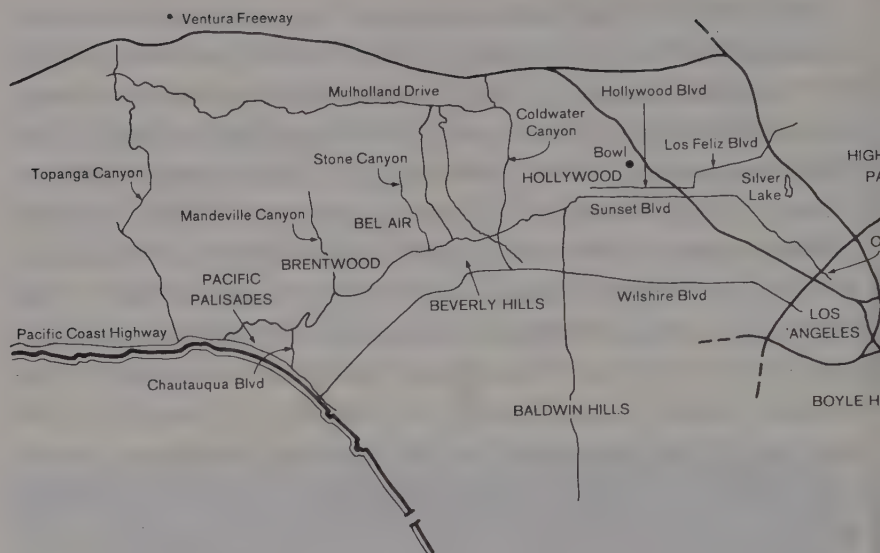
Ventura Freeway

Mulholland Drive

Hollywood Blvd

Coldwater Canyon

Los Feliz Blvd

HIGH
PA

Topanga Canyon

Stone Canyon

Bowl

HOLLYWOOD

Silver Lake

Mandeville Canyon

BEL AIR

Sunset Blvd

C

BRENTWOOD

PACIFIC PALISADES

BEVERLY HILLS

Wilshire Blvd

LOS ANGELES

Pacific Coast Highway

Chautauqua Blvd

BOYLE H

BALDWIN HILLS